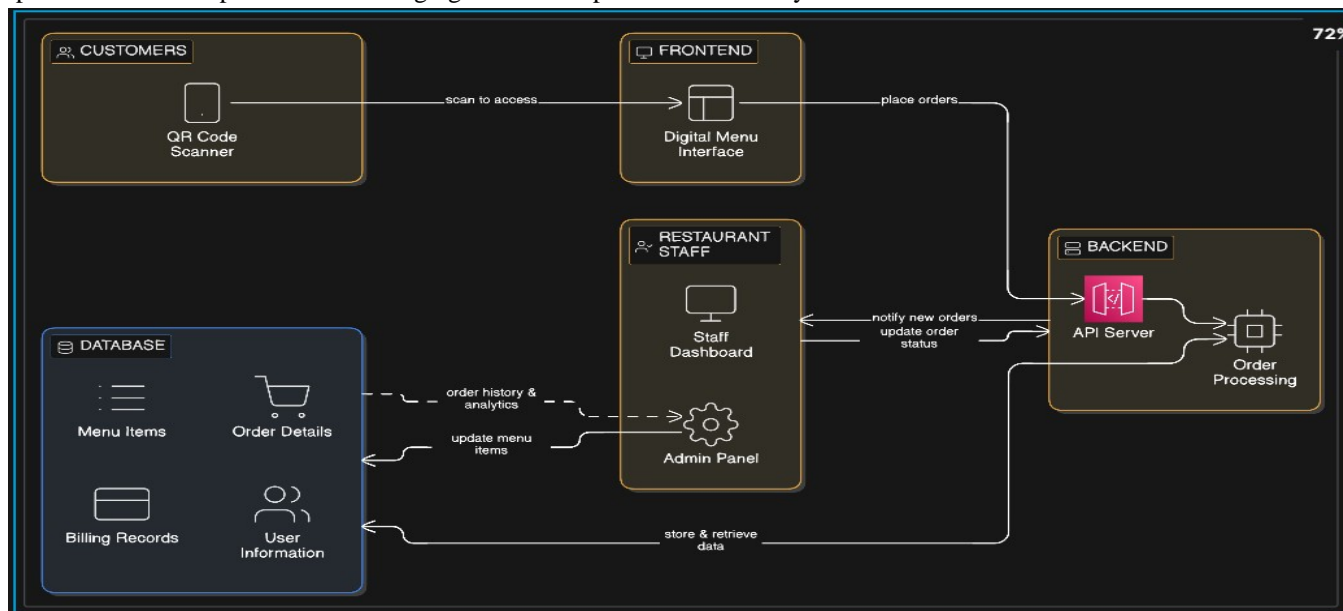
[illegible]

72%

CUSTOMERS

QR Code Scanner

scan to access

FRONTEND

Digital Menu Interface

place orders

RESTAURANT STAFF

Staff Dashboard

notify new orders

update order status

BACKEND

API Server

Order Processing

DATABASE

Menu Items

Order Details

Billing Records

User Information

order history & analytics

update menu items

Admin Panel

store & retrieve data